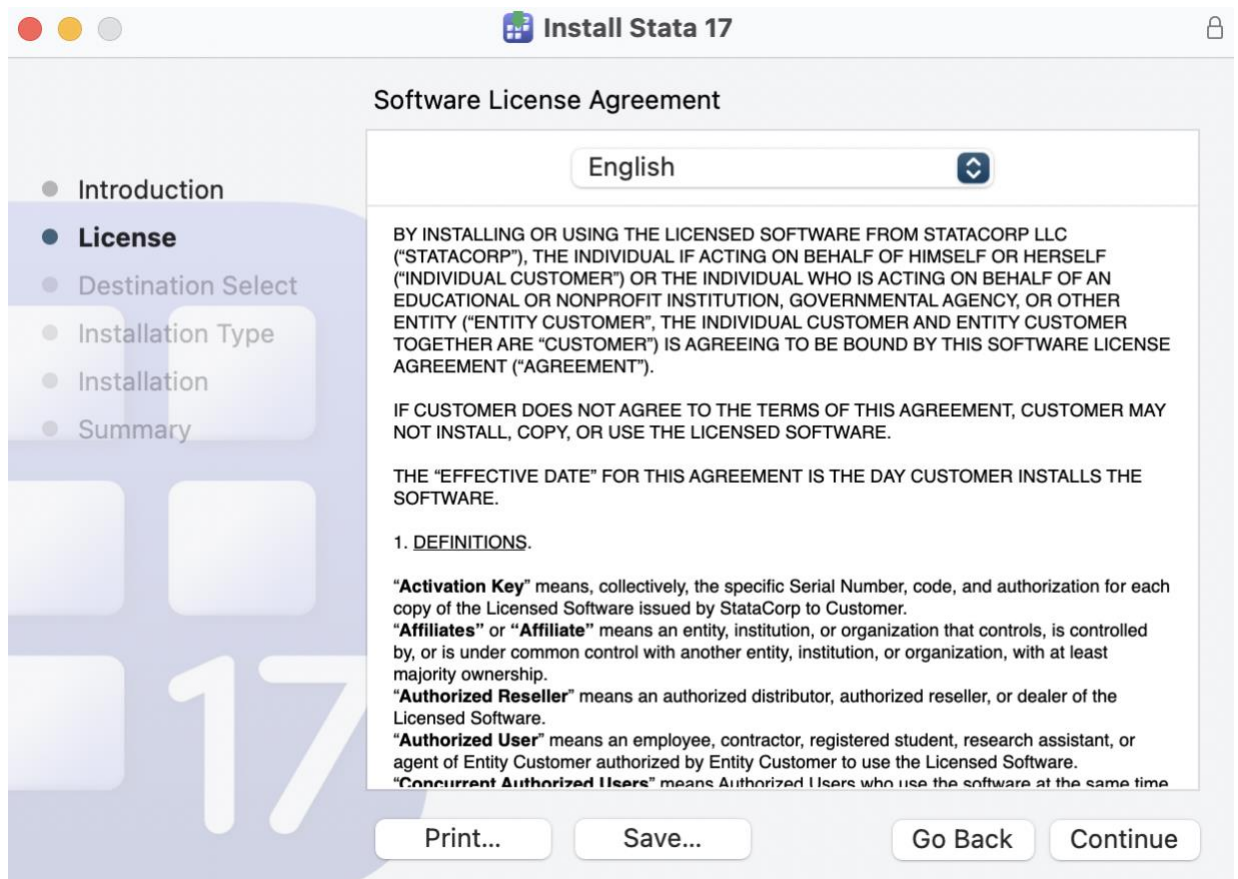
Install Stata 17

Software License Agreement

English

Introduction
License
Destination Select
Installation Type
Installation
Summary

BY INSTALLING OR USING THE LICENSED SOFTWARE FROM STATACORP LLC ("STATACORP"), THE INDIVIDUAL IF ACTING ON BEHALF OF HIMSELF OR HERSELF ("INDIVIDUAL CUSTOMER") OR THE INDIVIDUAL WHO IS ACTING ON BEHALF OF AN EDUCATIONAL OR NONPROFIT INSTITUTION, GOVERNMENTAL AGENCY, OR OTHER ENTITY ("ENTITY CUSTOMER", THE INDIVIDUAL CUSTOMER AND ENTITY CUSTOMER TOGETHER ARE "CUSTOMER") IS AGREEING TO BE BOUND BY THIS SOFTWARE LICENSE AGREEMENT ("AGREEMENT").

IF CUSTOMER DOES NOT AGREE TO THE TERMS OF THIS AGREEMENT, CUSTOMER MAY NOT INSTALL, COPY, OR USE THE LICENSED SOFTWARE.

THE "EFFECTIVE DATE" FOR THIS AGREEMENT IS THE DAY CUSTOMER INSTALLS THE SOFTWARE.

1. DEFINITIONS.

"Activation Key" means, collectively, the specific Serial Number, code, and authorization for each copy of the Licensed Software issued by StataCorp to Customer.
"Affiliates" or "Affiliate" means an entity, institution, or organization that controls, is controlled by, or is under common control with another entity, institution, or organization, with at least majority ownership.
"Authorized Reseller" means an authorized distributor, authorized reseller, or dealer of the Licensed Software.
"Authorized User" means an employee, contractor, registered student, research assistant, or agent of Entity Customer authorized by Entity Customer to use the Licensed Software.
"Concurrent Authorized Users" means Authorized Users who use the software at the same time

17

Print... Save... Go Back Continue